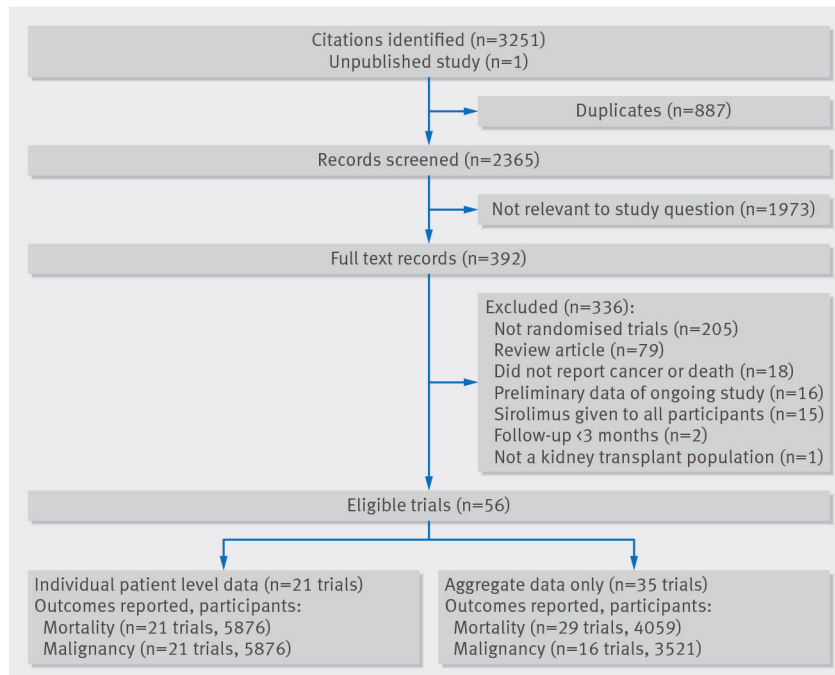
Citations identified (n=3251)
Unpublished study (n=1)

Duplicates (n=887)

Records screened (n=2365)

Not relevant to study question (n=1973)

Full text records (n=392)

Excluded (n=336):
Not randomised trials (n=205)
Review article (n=79)
Did not report cancer or death (n=18)
Preliminary data of ongoing study (n=16)
Sirolimus given to all participants (n=15)
Follow-up <3 months (n=2)
Not a kidney transplant population (n=1)

Eligible trials (n=56)

Individual patient level data (n=21 trials)
Outcomes reported, participants:
Mortality (n=21 trials, 5876)
Malignancy (n=21 trials, 5876)

Aggregate data only (n=35 trials)
Outcomes reported, participants:
Mortality (n=29 trials, 4059)
Malignancy (n=16 trials, 3521)